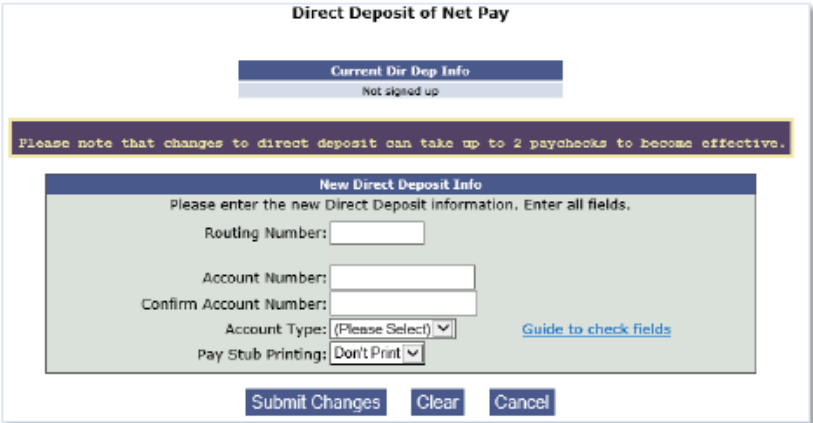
Direct Deposit of Net Pay

| Current Dir Dep Info |
|---|
| Not signed up |

Please note that changes to direct deposit can take up to 2 paychecks to become effective.

New Direct Deposit Info

Please enter the new Direct Deposit information. Enter all fields.

Routing Number:

Account Number:

Confirm Account Number:

Account Type: (Please Select) Guide to check fields

Pay Stub Printing: Don't Print

Submit Changes Clear Cancel